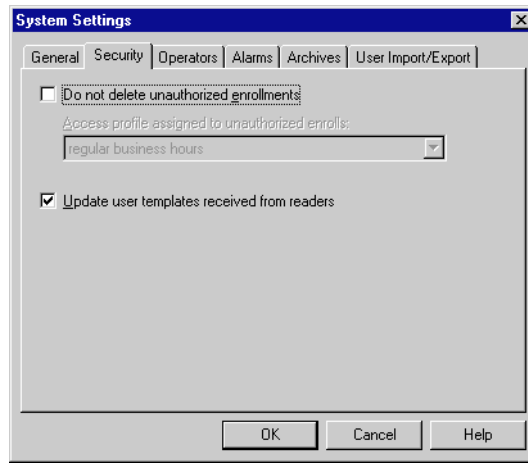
System Settings

General Security Operators Alarms Archives User Import/Export

Do not delete unauthorized enrollments

Access profile assigned to unauthorized enrolls:

regular business hours

Update user templates received from readers

OK Cancel Help